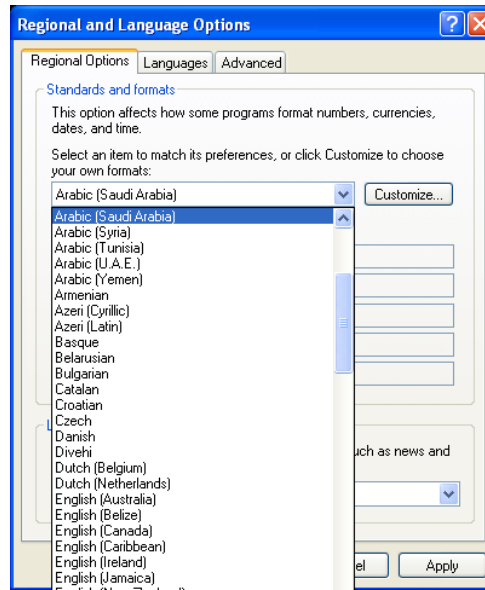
Regional and Language Options

Regional Options | Languages | Advanced

Standards and formats

This option affects how some programs format numbers, currencies, dates, and time.

Select an item to match its preferences, or click Customize to choose your own formats:

Arabic (Saudi Arabia)

Customize...

Arabic (Saudi Arabia)
Arabic (Syria)
Arabic (Tunisia)
Arabic (U.A.E.)
Arabic (Yemen)
Armenian
Azeri (Cyrillic)
Azeri (Latin)
Basque
Belarusian
Bulgarian
Catalan
Croatian
Czech
Danish
Divehi
Dutch (Belgium)
Dutch (Netherlands)
English (Australia)
English (Belize)
English (Canada)
English (Caribbean)
English (Ireland)
English (Jamaica)
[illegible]

uch as news and

el

Apply